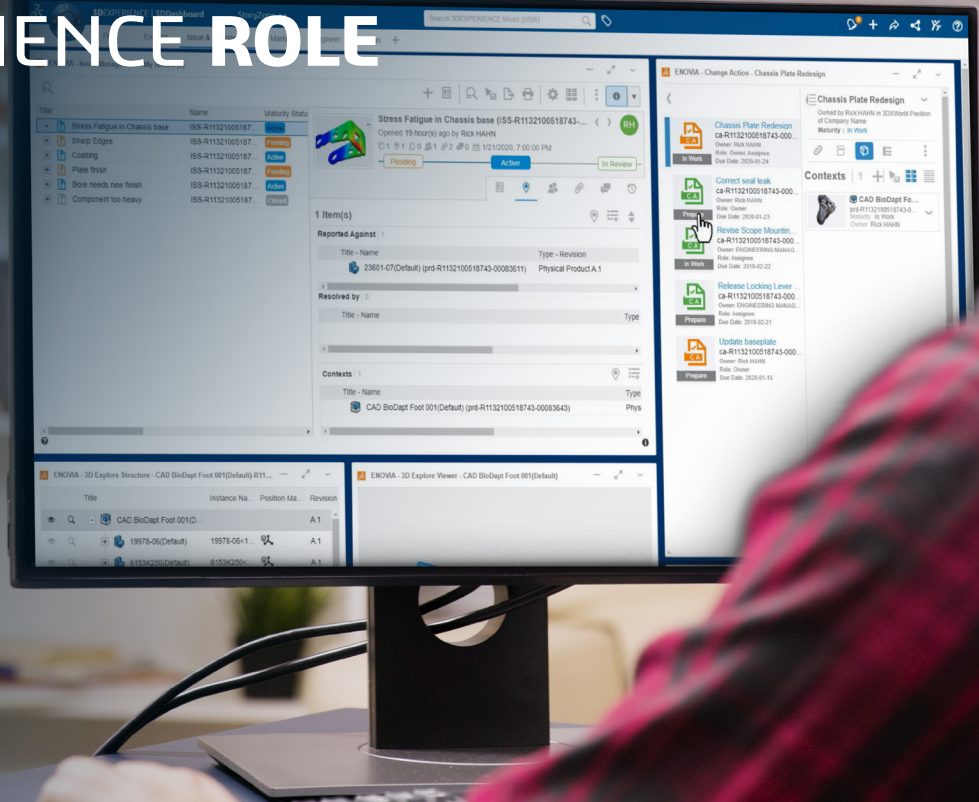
IENCE ROLE

3DEXPERIENCE | 3DDashboard StoryZone

Search 3DEXPERIENCE World (USW)

Issue &

Title | Name | Maturity Status
Stress Fatigue in Chassis base | ISS-R113210051 87 | Active
Sharp Edges | ISS-R1132100518 7 | Pending
Coating | ISS-R1132100518 7 | Active
Plate finish | ISS-R1132100518 7 | Pending
Bore needs new finish | ISS-R1132100518 7 | Active
Component too heavy | ISS-R1132100518 7 | Closed

Stress Fatigue in Chassis base (ISS-R1132100518743-...
Opened 19 hour(s) ago by Rick HAHN
RH
1/21/2020, 7:00:00 PM
Pending
Active
In Review

1 Item(s)
Reported Against 1
Title - Name | Type - Revision
23601-07(Default) (prd-R1132100518743-00083611) | Physical Product A.1

Resolved by 0
Title - Name | Type

Contexts 1
Title - Name | Type
CAD BioDapt Foot 001(Default) (prd-R1132100518743-00083643) | Phys

ENOVIA - Change Action - Chassis Plate Redesign

Chassis Plate Redesign
ca-R1132100518743-000...
Owner: Rick HAHN
Role: Owner, Assignee
Due Date: 2020-01-24
In Work

Correct seal leak
ca-R1132100518743-000...
Owner: Rick HAHN
Role: Owner
Due Date: 2020-01-23
Prepare

Revise Scope Mountin...
ca-R1132100518743-000...
Owner: ENGINEERING MANAG...
Role: Assignee
Due Date: 2019-02-22
In Work

Release Locking Lever ...
ca-R1132100518743-000...
Owner: ENGINEERING MANAG...
Role: Assignee
Due Date: 2020-02-21
Prepare

Update baseplate
ca-R1132100518743-000...
Role: Owner
Owner: Rick HAHN
Due Date: 2020-01-15
Prepare

Chassis Plate Redesign
Owned by Rick HAHN in 3DXWorld Pavilion of Company Name
Maturity : In Work

Contexts 1
CAD BioDapt Fo...
prd-R1132100518743-0...
Maturity: In Work
Owner: Rick HAHN

ENOVIA - 3D Explore Structure - CAD BioDapt Foot 001(Default) R11...
Title | Instance Na... | Position Ma... | Revision
CAD BioDapt Foot 001(D... | | | A.1
19978-06(Default) | 19978-06<1... | | A.1
6153K250(Default) | 6153K250<... | | A.1

ENOVIA - 3D Explore Viewer - CAD BioDapt Foot 001(Default)